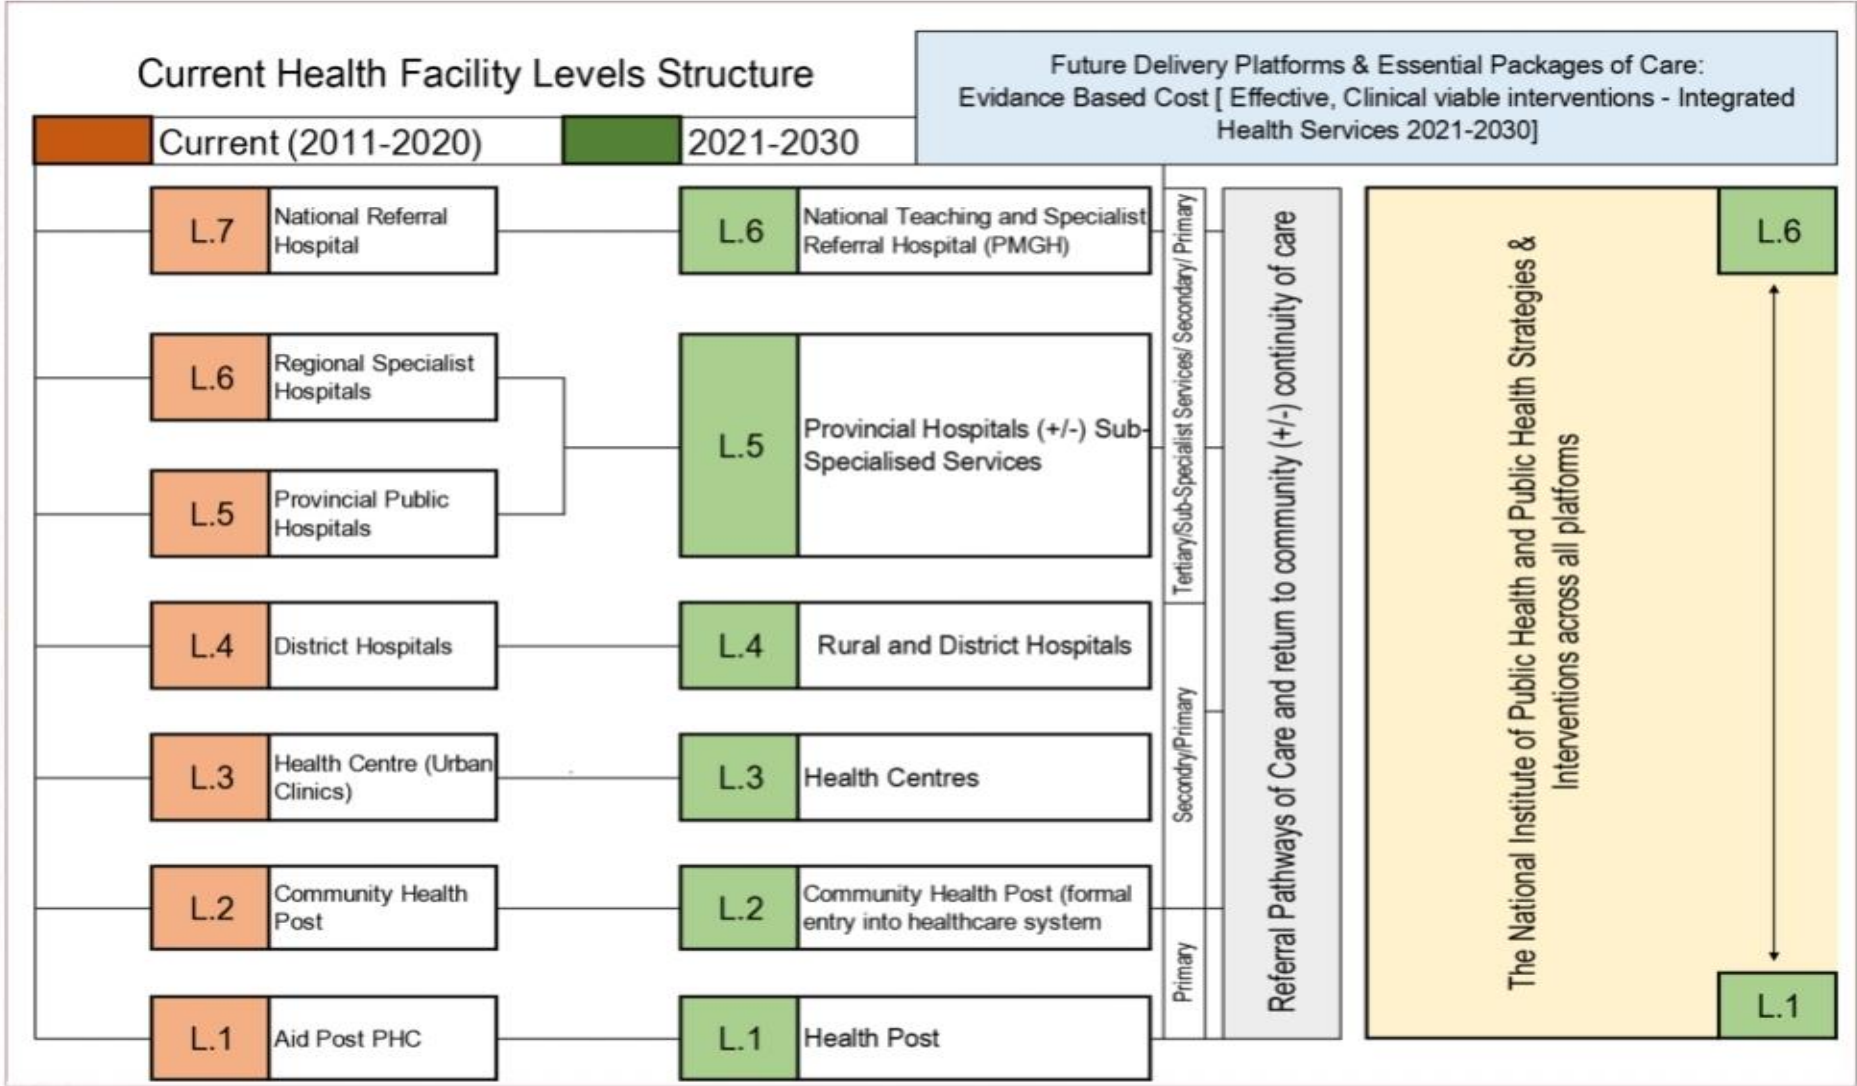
Current Health Facility Levels Structure

Future Delivery Platforms & Essential Packages of Care: Evidance Based Cost [ Effective, Clinical viable interventions - Integrated Health Services 2021-2030]

Current (2011-2020)

2021-2030

L.7 National Referral Hospital

L.6 Regional Specialist Hospitals

L.5 Provincial Public Hospitals

L.4 District Hospitals

L.3 Health Centre (Urban Clinics)

L.2 Community Health Post

L.1 Aid Post PHC

L.6 National Teaching and Specialist Referral Hospital (PMGH)

L.5 Provincial Hospitals (+/-) Sub-Specialised Services

L.4 Rural and District Hospitals

L.3 Health Centres

L.2 Community Health Post (formal entry into healthcare system

L.1 Health Post

Tertiary/Sub-Specialist Services/ Secondary/ Primary

Secondry/Primary

Primary

Referral Pathways of Care and return to community (+/-) continuity of care

The National Institute of Public Health and Public Health Strategies & Interventions across all platforms

L.6

L.1